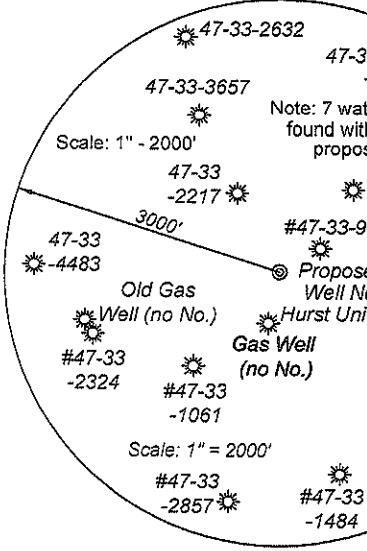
47-33-2632

47-3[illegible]

47-33-3657

Note: 7 wat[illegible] found with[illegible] propos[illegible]

Scale: 1" - 2000'

47-33 -2217

3000'

#47-33-9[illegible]

47-33 -4483

Propose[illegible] Well No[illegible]

Old Gas Well (no No.)

Hurst Uni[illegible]

#47-33 -2324

Gas Well (no No.)

#47-33 -1061

Scale: 1" = 2000'

#47-33 -2857

#47-33 -1484